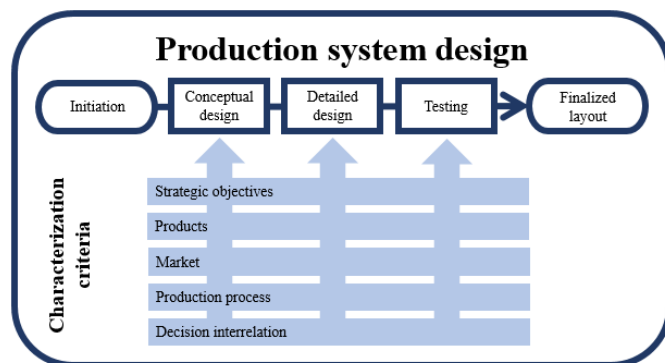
Production system design

Initiation

Conceptual design

Detailed design

Testing

Finalized layout

Characterization criteria

Strategic objectives

Products

Market

Production process

Decision interrelation